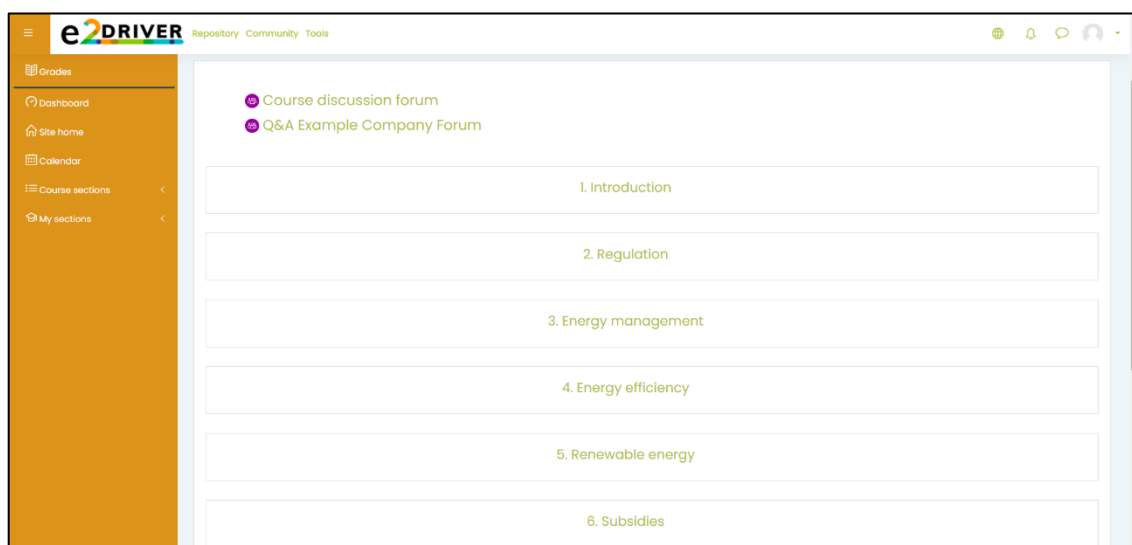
e2DRIVER Repository Community Tools

Grades
Dashboard
Site home
Calendar
Course sections
My sections

Course discussion forum
Q&A Example Company Forum

1. Introduction

2. Regulation

3. Energy management

4. Energy efficiency

5. Renewable energy

6. Subsidies